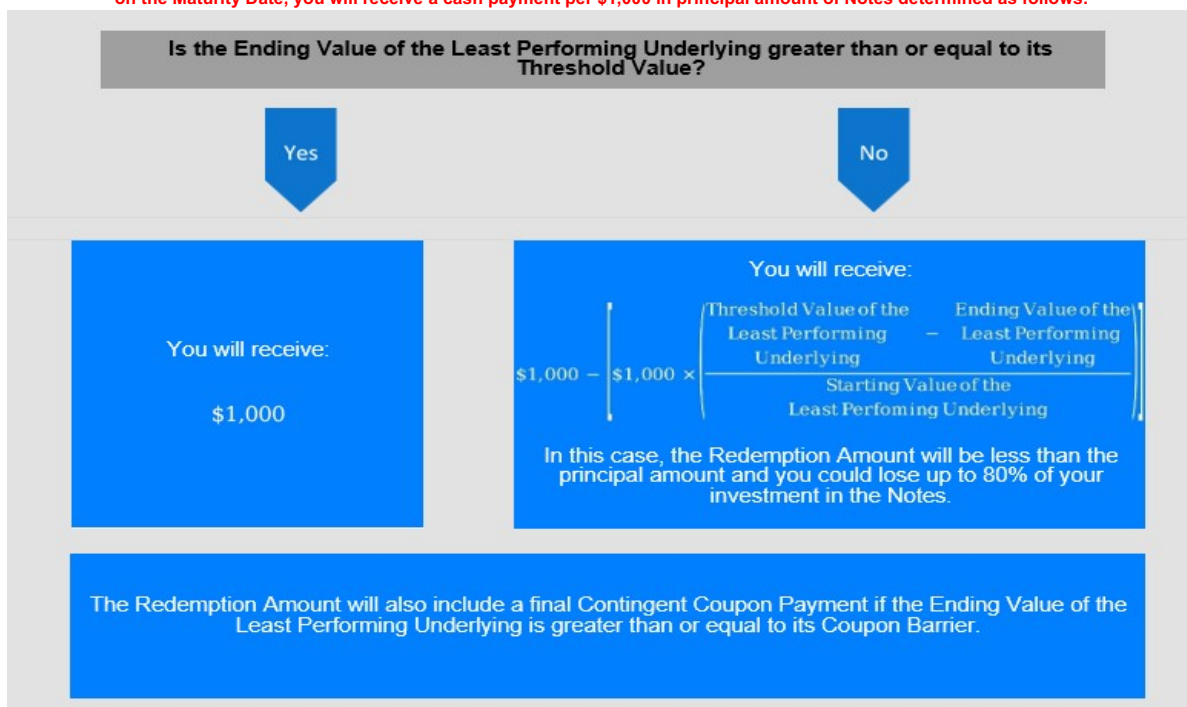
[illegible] the Maturity Date, you will receive a cash payment per $1,000 in principal amount of Notes determined as follows:

Is the Ending Value of the Least Performing Underlying greater than or equal to its Threshold Value?

Yes

No

You will receive:

$1,000

You will receive:

$\$1{,}000 - \left[\$1{,}000 \times \left(\frac{\text{Threshold Value of the Least Performing Underlying} - \text{Ending Value of the Least Performing Underlying}}{\text{Starting Value of the Least Perfoming Underlying}}\right)\right]$

In this case, the Redemption Amount will be less than the principal amount and you could lose up to 80% of your investment in the Notes.

The Redemption Amount will also include a final Contingent Coupon Payment if the Ending Value of the Least Performing Underlying is greater than or equal to its Coupon Barrier.